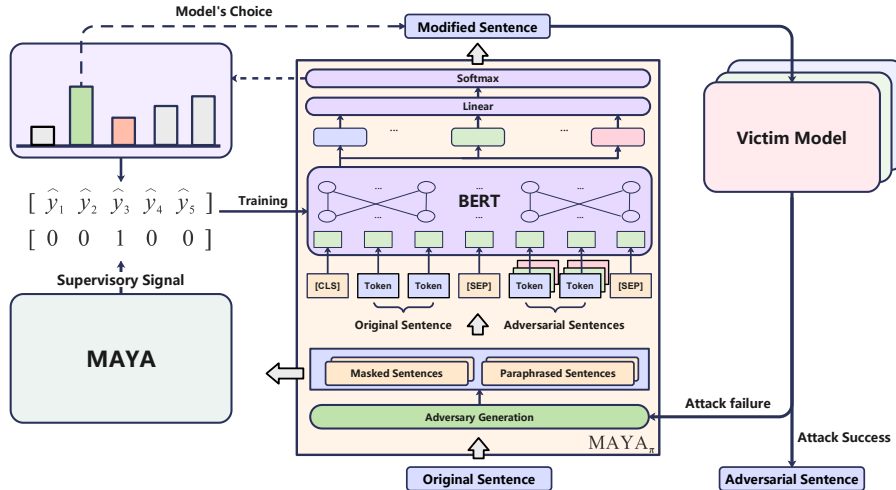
Model's Choice

Modified Sentence

Softmax

Linear

...

...

Victim Model

$[\ \widehat{y}_1\ \ \widehat{y}_2\ \ \widehat{y}_3\ \ \widehat{y}_4\ \ \widehat{y}_5\ ]$

$[\ 0\ \ 0\ \ 1\ \ 0\ \ 0\ ]$

Training

BERT

...

...

...

...

Supervisory Signal

[CLS]

Token

Token

[SEP]

Token

Token

[SEP]

Original Sentence

Adversarial Sentences

MAYA

Masked Sentences

Paraphrased Sentences

Adversary Generation

Attack failure

$MAYA_{\pi}$

Attack Success

Original Sentence

Adversarial Sentence